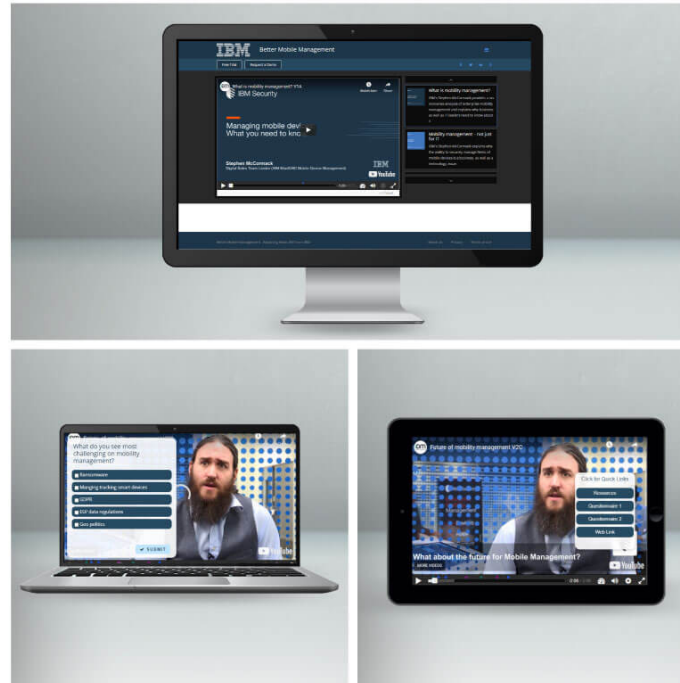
IBM Better Mobile Management

Free Trial Request a Demo

What is mobility management? TTA
IBM Security

Watch later Share

Managing mobile devi
What you need to kno

Stephen McCormack
Digital Sales Team Leader (IBM MaaS360 Mobile Device Management)

IBM

YouTube

What is mobility management?

Mobility management - not just for IT

What do you see most challenging on mobility management?

Ransomware

Managing tracking smart devices

GDPR

EXP data regulations

Geo politics

SUBMIT

YouTube

Future of mobility management ICPC

Click for Quick Links

Resources

Questionnaire 1

Questionnaire 2

Web Link

What about the future for Mobile Management?

MORE VIDEOS

YouTube